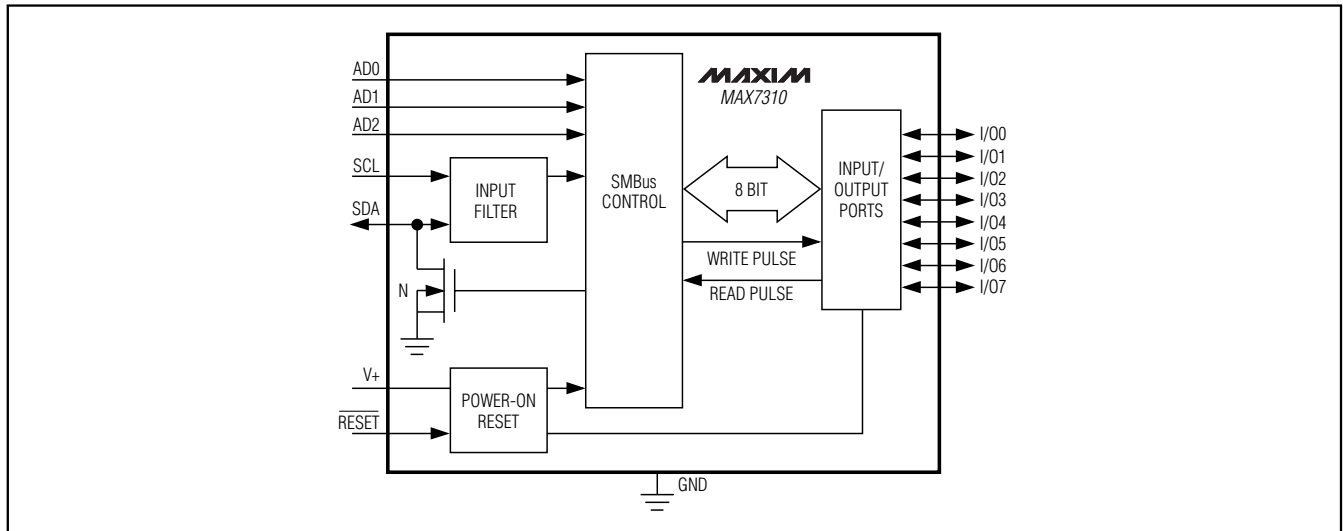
MAXIM
MAX7310

AD0
AD1
AD2
SCL
SDA
N
V+
$\overline{RESET}$

INPUT FILTER

SMBus CONTROL

8 BIT

WRITE PULSE
READ PULSE

INPUT/ OUTPUT PORTS

I/O0
I/O1
I/O2
I/O3
I/O4
I/O5
I/O6
I/O7

POWER-ON RESET

GND